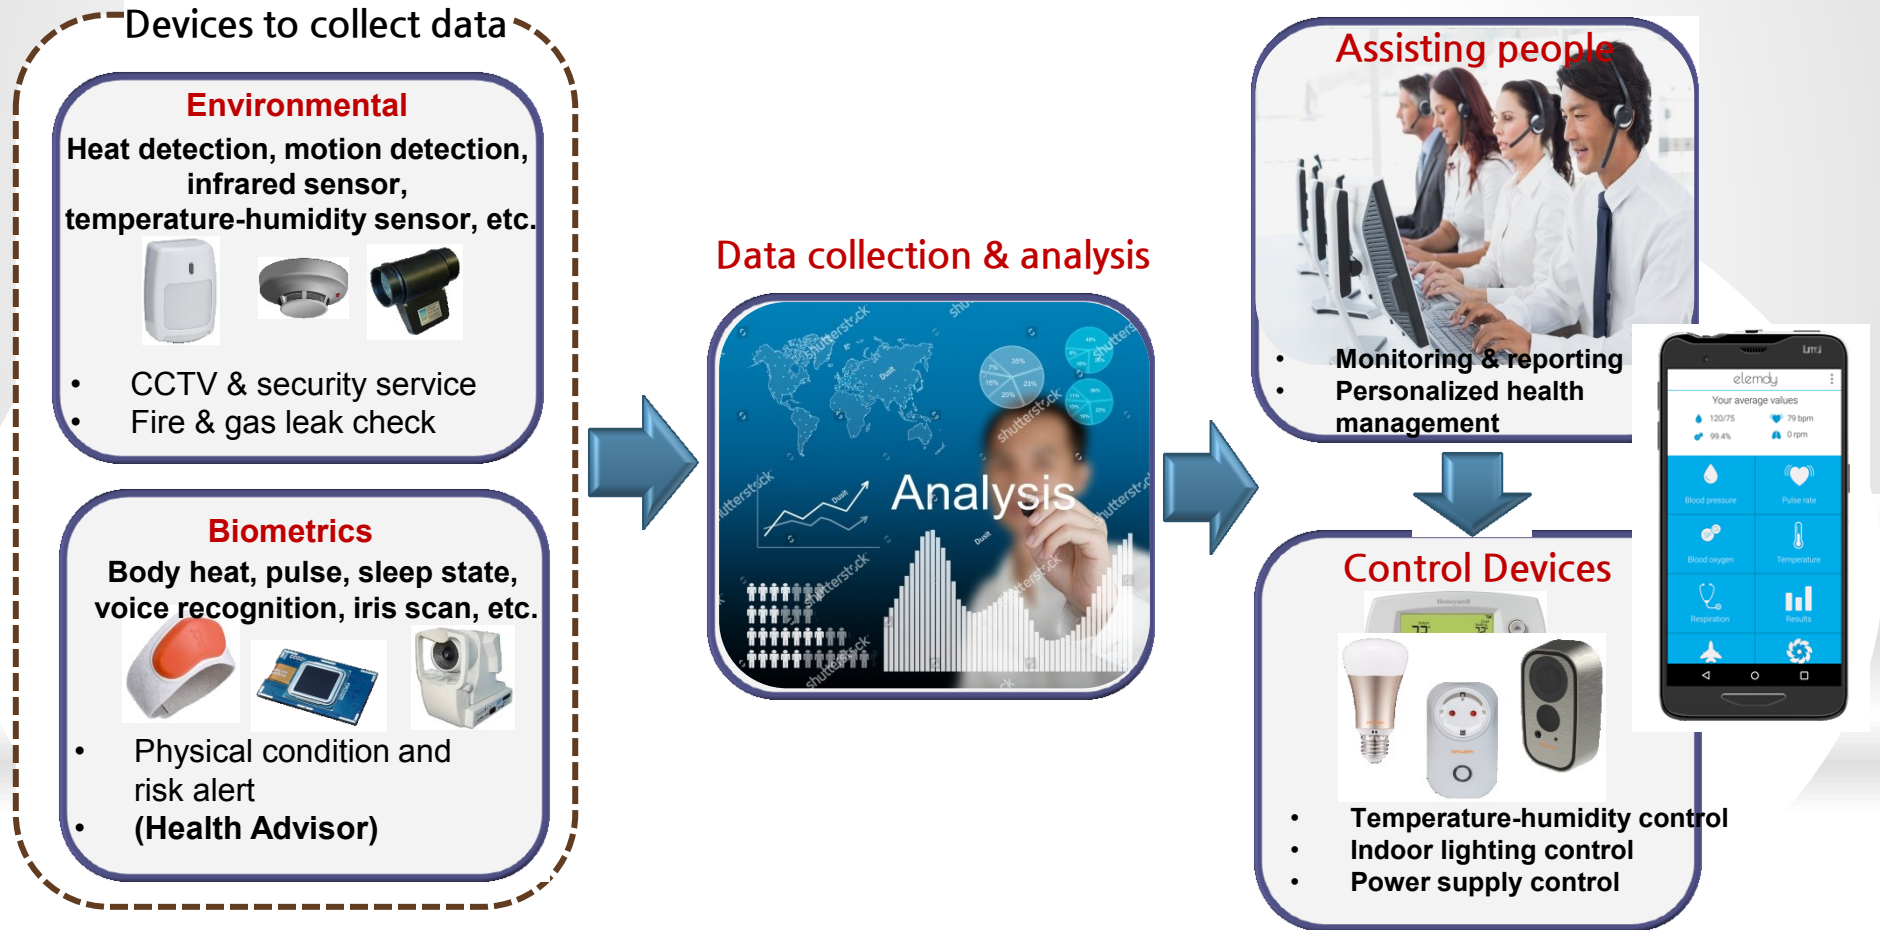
Devices to collect data

Environmental

Heat detection, motion detection, infrared sensor, temperature-humidity sensor, etc.

- CCTV & security service
- Fire & gas leak check

Biometrics

Body heat, pulse, sleep state, voice recognition, iris scan, etc.

- Physical condition and risk alert
- (Health Advisor)

Data collection & analysis

Analysis

Assisting people

- Monitoring & reporting
- Personalized health management

elemdy
Your average values
120/75
79 bpm
99.4%
0 rpm
Blood pressure
Pulse rate
Blood oxygen
Temperature
Respiration
Results

Control Devices

- Temperature-humidity control
- Indoor lighting control
- Power supply control